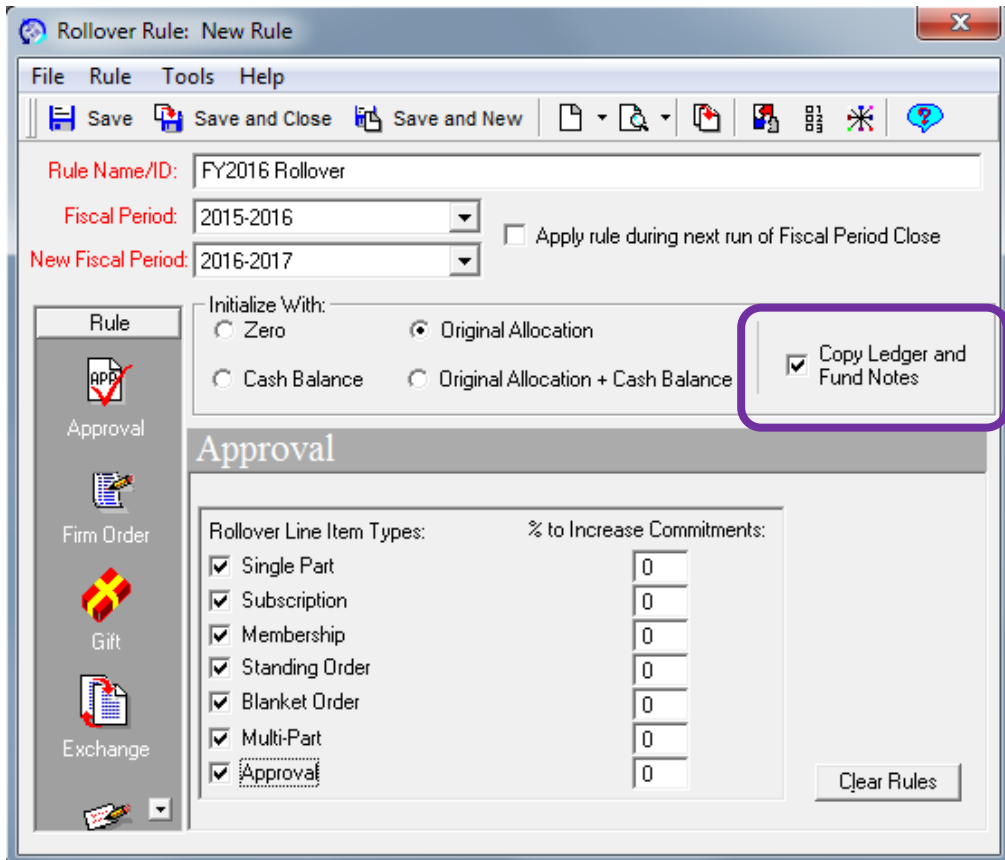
Rollover Rule: New Rule

File Rule Tools Help

Save Save and Close Save and New

Rule Name/ID: FY2016 Rollover

Fiscal Period: 2015-2016

New Fiscal Period: 2016-2017

Apply rule during next run of Fiscal Period Close

Initialize With:
Zero
Original Allocation
Cash Balance
Original Allocation + Cash Balance

Copy Ledger and Fund Notes

Rule

APR

Approval

Firm Order

Gift

Exchange

Approval

Rollover Line Item Types:
% to Increase Commitments:

| | |
|---|---|
| Single Part | 0 |
| Subscription | 0 |
| Membership | 0 |
| Standing Order | 0 |
| Blanket Order | 0 |
| Multi-Part | 0 |
| Approval | 0 |

Clear Rules